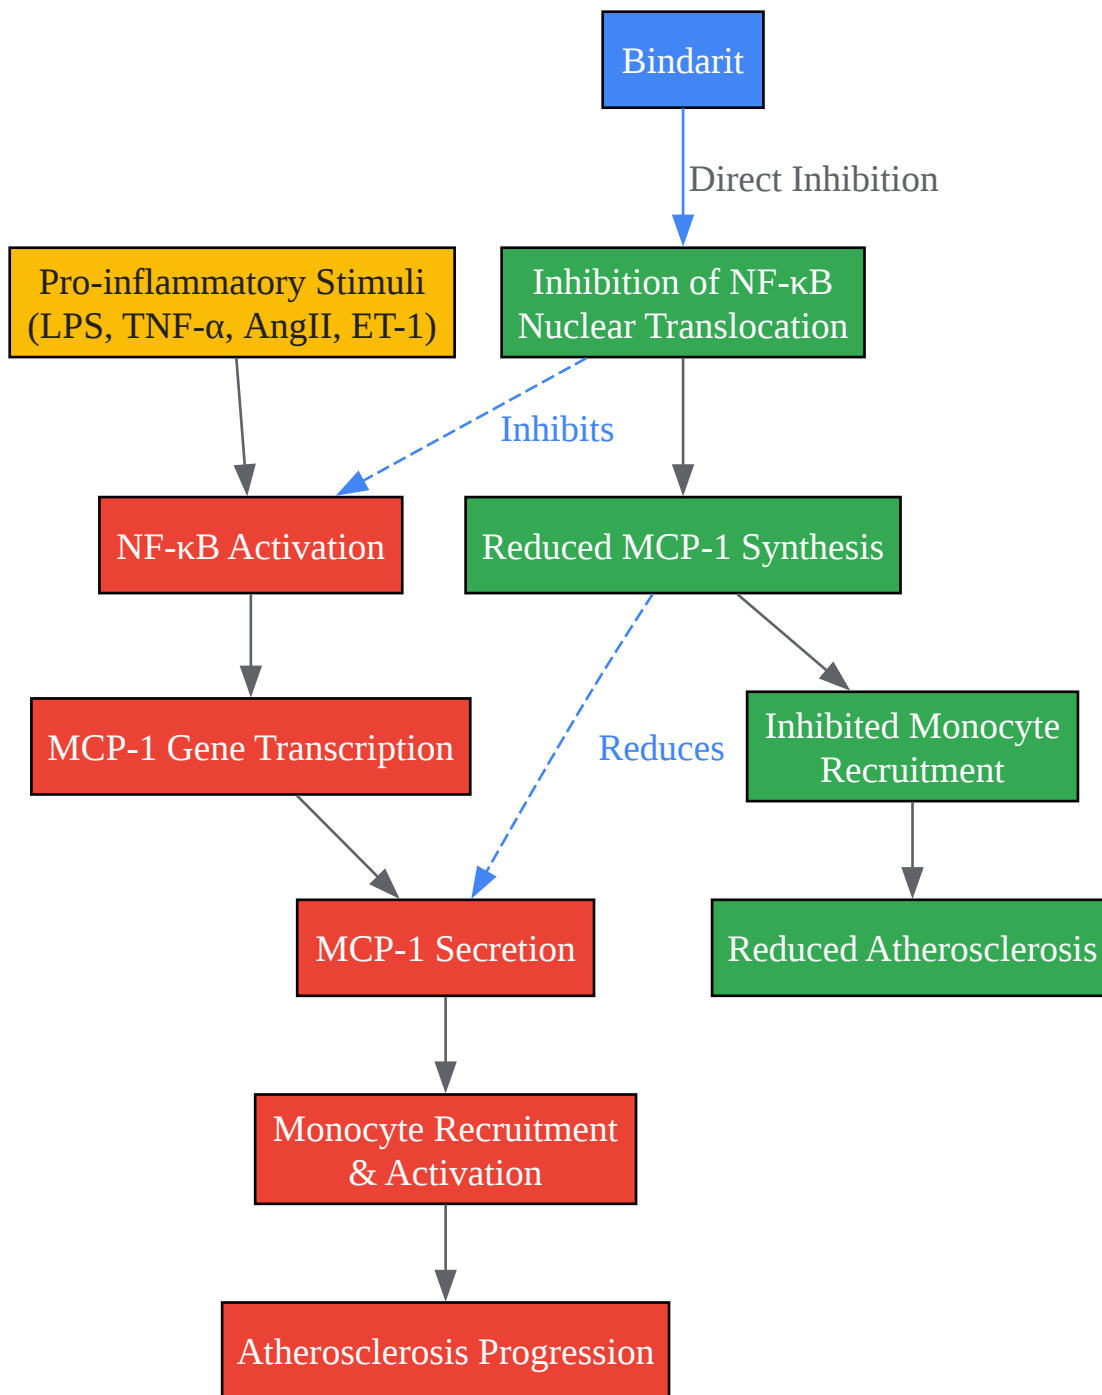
Bindarit

Direct Inhibition

Pro-inflammatory Stimuli (LPS, TNF-α, AngII, ET-1)

Inhibition of NF-κB Nuclear Translocation

Inhibits

NF-κB Activation

Reduced MCP-1 Synthesis

MCP-1 Gene Transcription

Reduces

Inhibited Monocyte Recruitment

MCP-1 Secretion

Reduced Atherosclerosis

Monocyte Recruitment & Activation

Atherosclerosis Progression